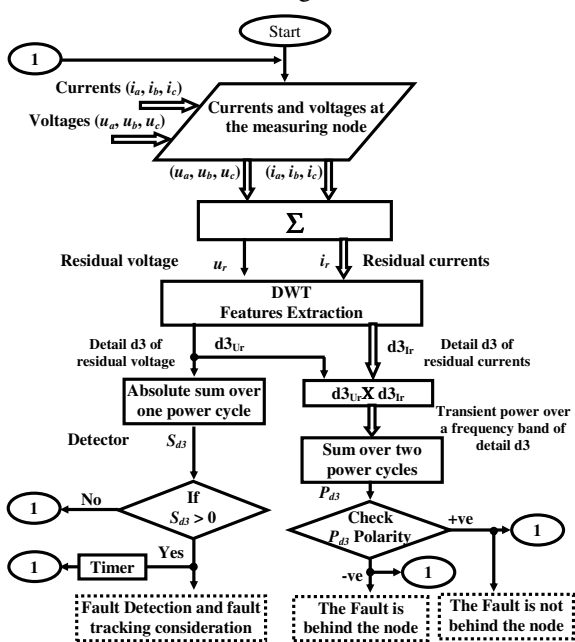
Start

1

Currents ($i_a$, $i_b$, $i_c$)

Voltages ($u_a$, $u_b$, $u_c$)

Currents and voltages at the measuring node

($u_a$, $u_b$, $u_c$)

($i_a$, $i_b$, $i_c$)

Σ

Residual voltage

$u_r$

$i_r$

Residual currents

DWT
Features Extraction

Detail d3 of residual voltage

$d3_{Ur}$

$d3_{Ir}$

Detail d3 of residual currents

Absolute sum over one power cycle

$d3_{Ur}$ X $d3_{Ir}$

Transient power over a frequency band of detail d3

Detector

$S_{d3}$

Sum over two power cycles

$P_{d3}$

1

No

If
$S_{d3} > 0$

Check
$P_{d3}$ Polarity

+ve

1

Yes

1

Timer

-ve

1

Fault Detection and fault tracking consideration

The Fault is behind the node

The Fault is not behind the node